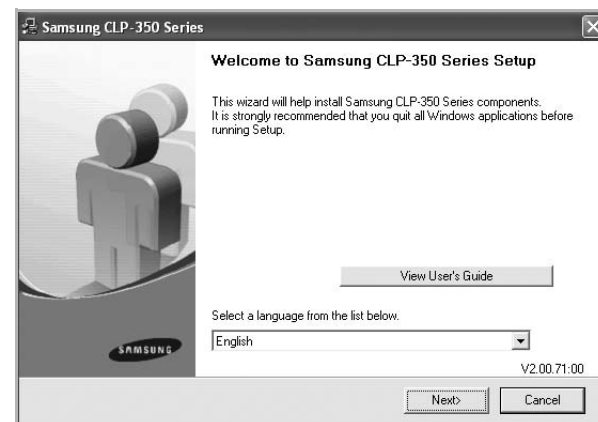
Samsung CLP-350 Series

Welcome to Samsung CLP-350 Series Setup

This wizard will help install Samsung CLP-350 Series components. It is strongly recommended that you quit all Windows applications before running Setup.

View User's Guide

Select a language from the list below.

English

SAMSUNG

V2.00.71:00

Next>

Cancel